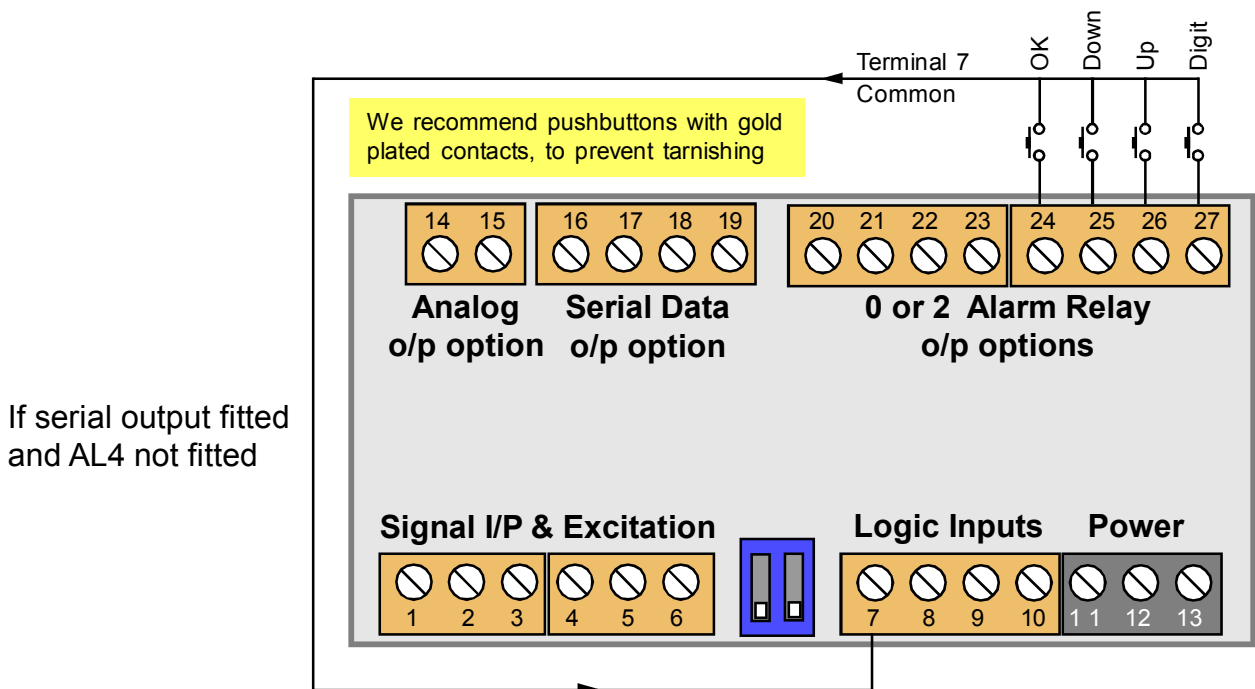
Terminal 7
Common

OK
Down
Up
Digit

We recommend pushbuttons with gold plated contacts, to prevent tarnishing

14 15
16 17 18 19
20 21 22 23
24 25 26 27

Analog
o/p option

Serial Data
o/p option

0 or 2 Alarm Relay
o/p options

If serial output fitted and AL4 not fitted

Signal I/P & Excitation

Logic Inputs

Power

1 2 3 4 5 6
7 8 9 10
11 12 13